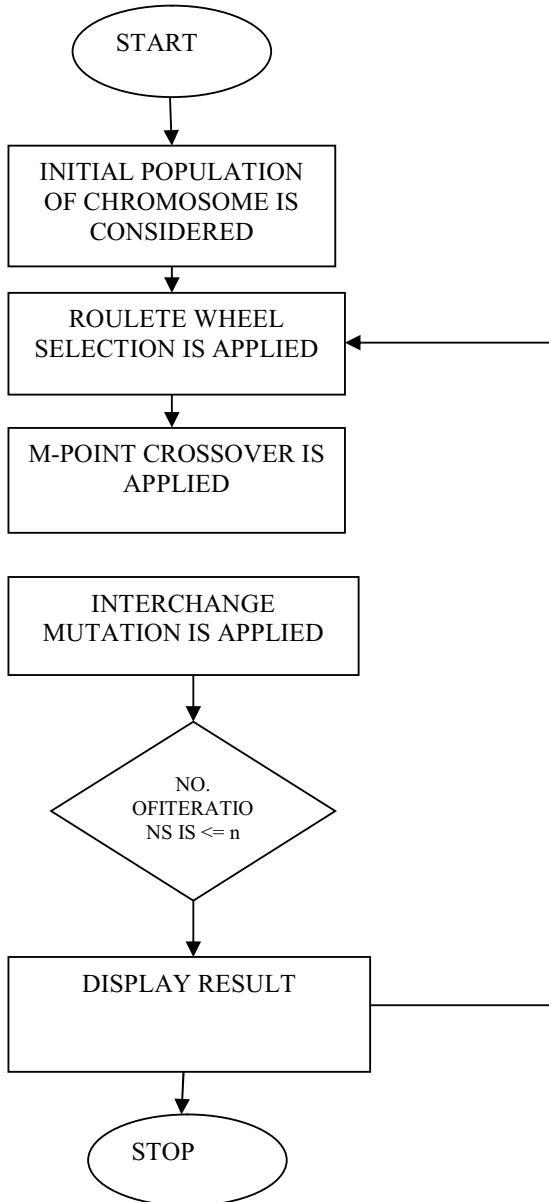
START

INITIAL POPULATION OF CHROMOSOME IS CONSIDERED

ROULETE WHEEL SELECTION IS APPLIED

M-POINT CROSSOVER IS APPLIED

INTERCHANGE MUTATION IS APPLIED

NO. OFITERATIO NS IS <= n

DISPLAY RESULT

STOP